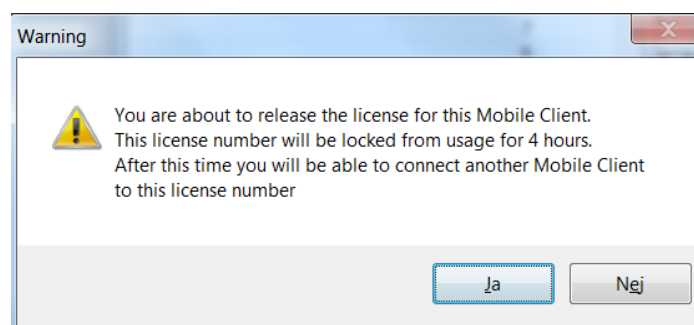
Warning

You are about to release the license for this Mobile Client.
This license number will be locked from usage for 4 hours.
After this time you will be able to connect another Mobile Client to this license number

Ja

Nej